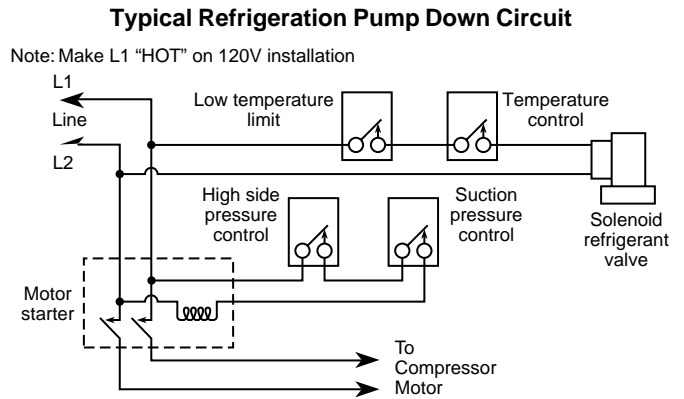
Typical Refrigeration Pump Down Circuit

Note: Make L1 "HOT" on 120V installation

L1
Line
L2

Low temperature limit

Temperature control

Solenoid refrigerant valve

High side pressure control

Suction pressure control

Motor starter

To Compressor Motor